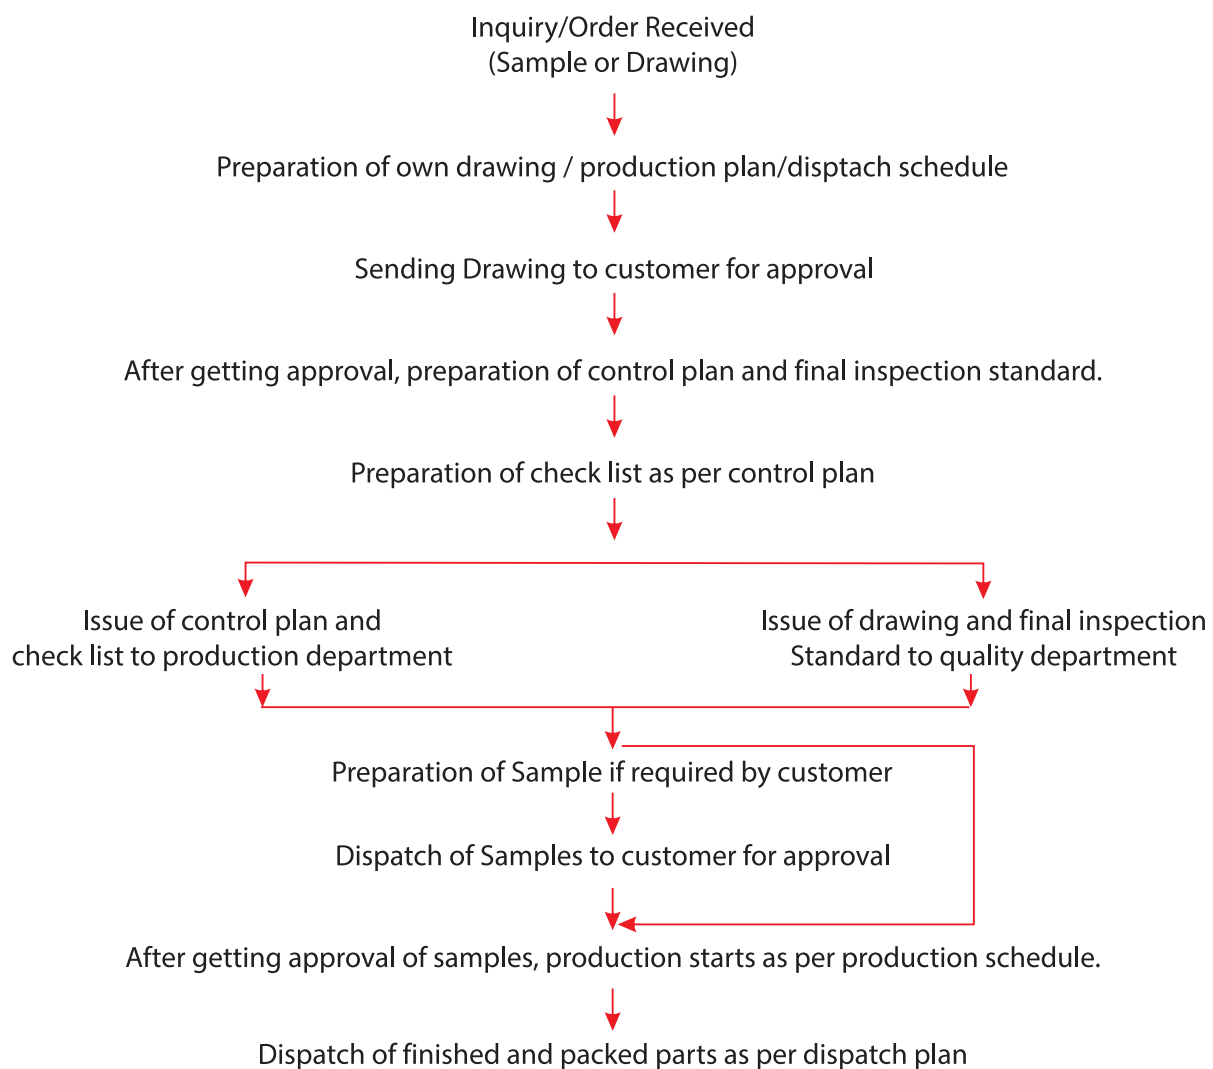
Inquiry/Order Received
(Sample or Drawing)

Preparation of own drawing / production plan/disptach schedule

Sending Drawing to customer for approval

After getting approval, preparation of control plan and final inspection standard.

Preparation of check list as per control plan

Issue of control plan and check list to production department

Issue of drawing and final inspection Standard to quality department

Preparation of Sample if required by customer

Dispatch of Samples to customer for approval

After getting approval of samples, production starts as per production schedule.

Dispatch of finished and packed parts as per dispatch plan